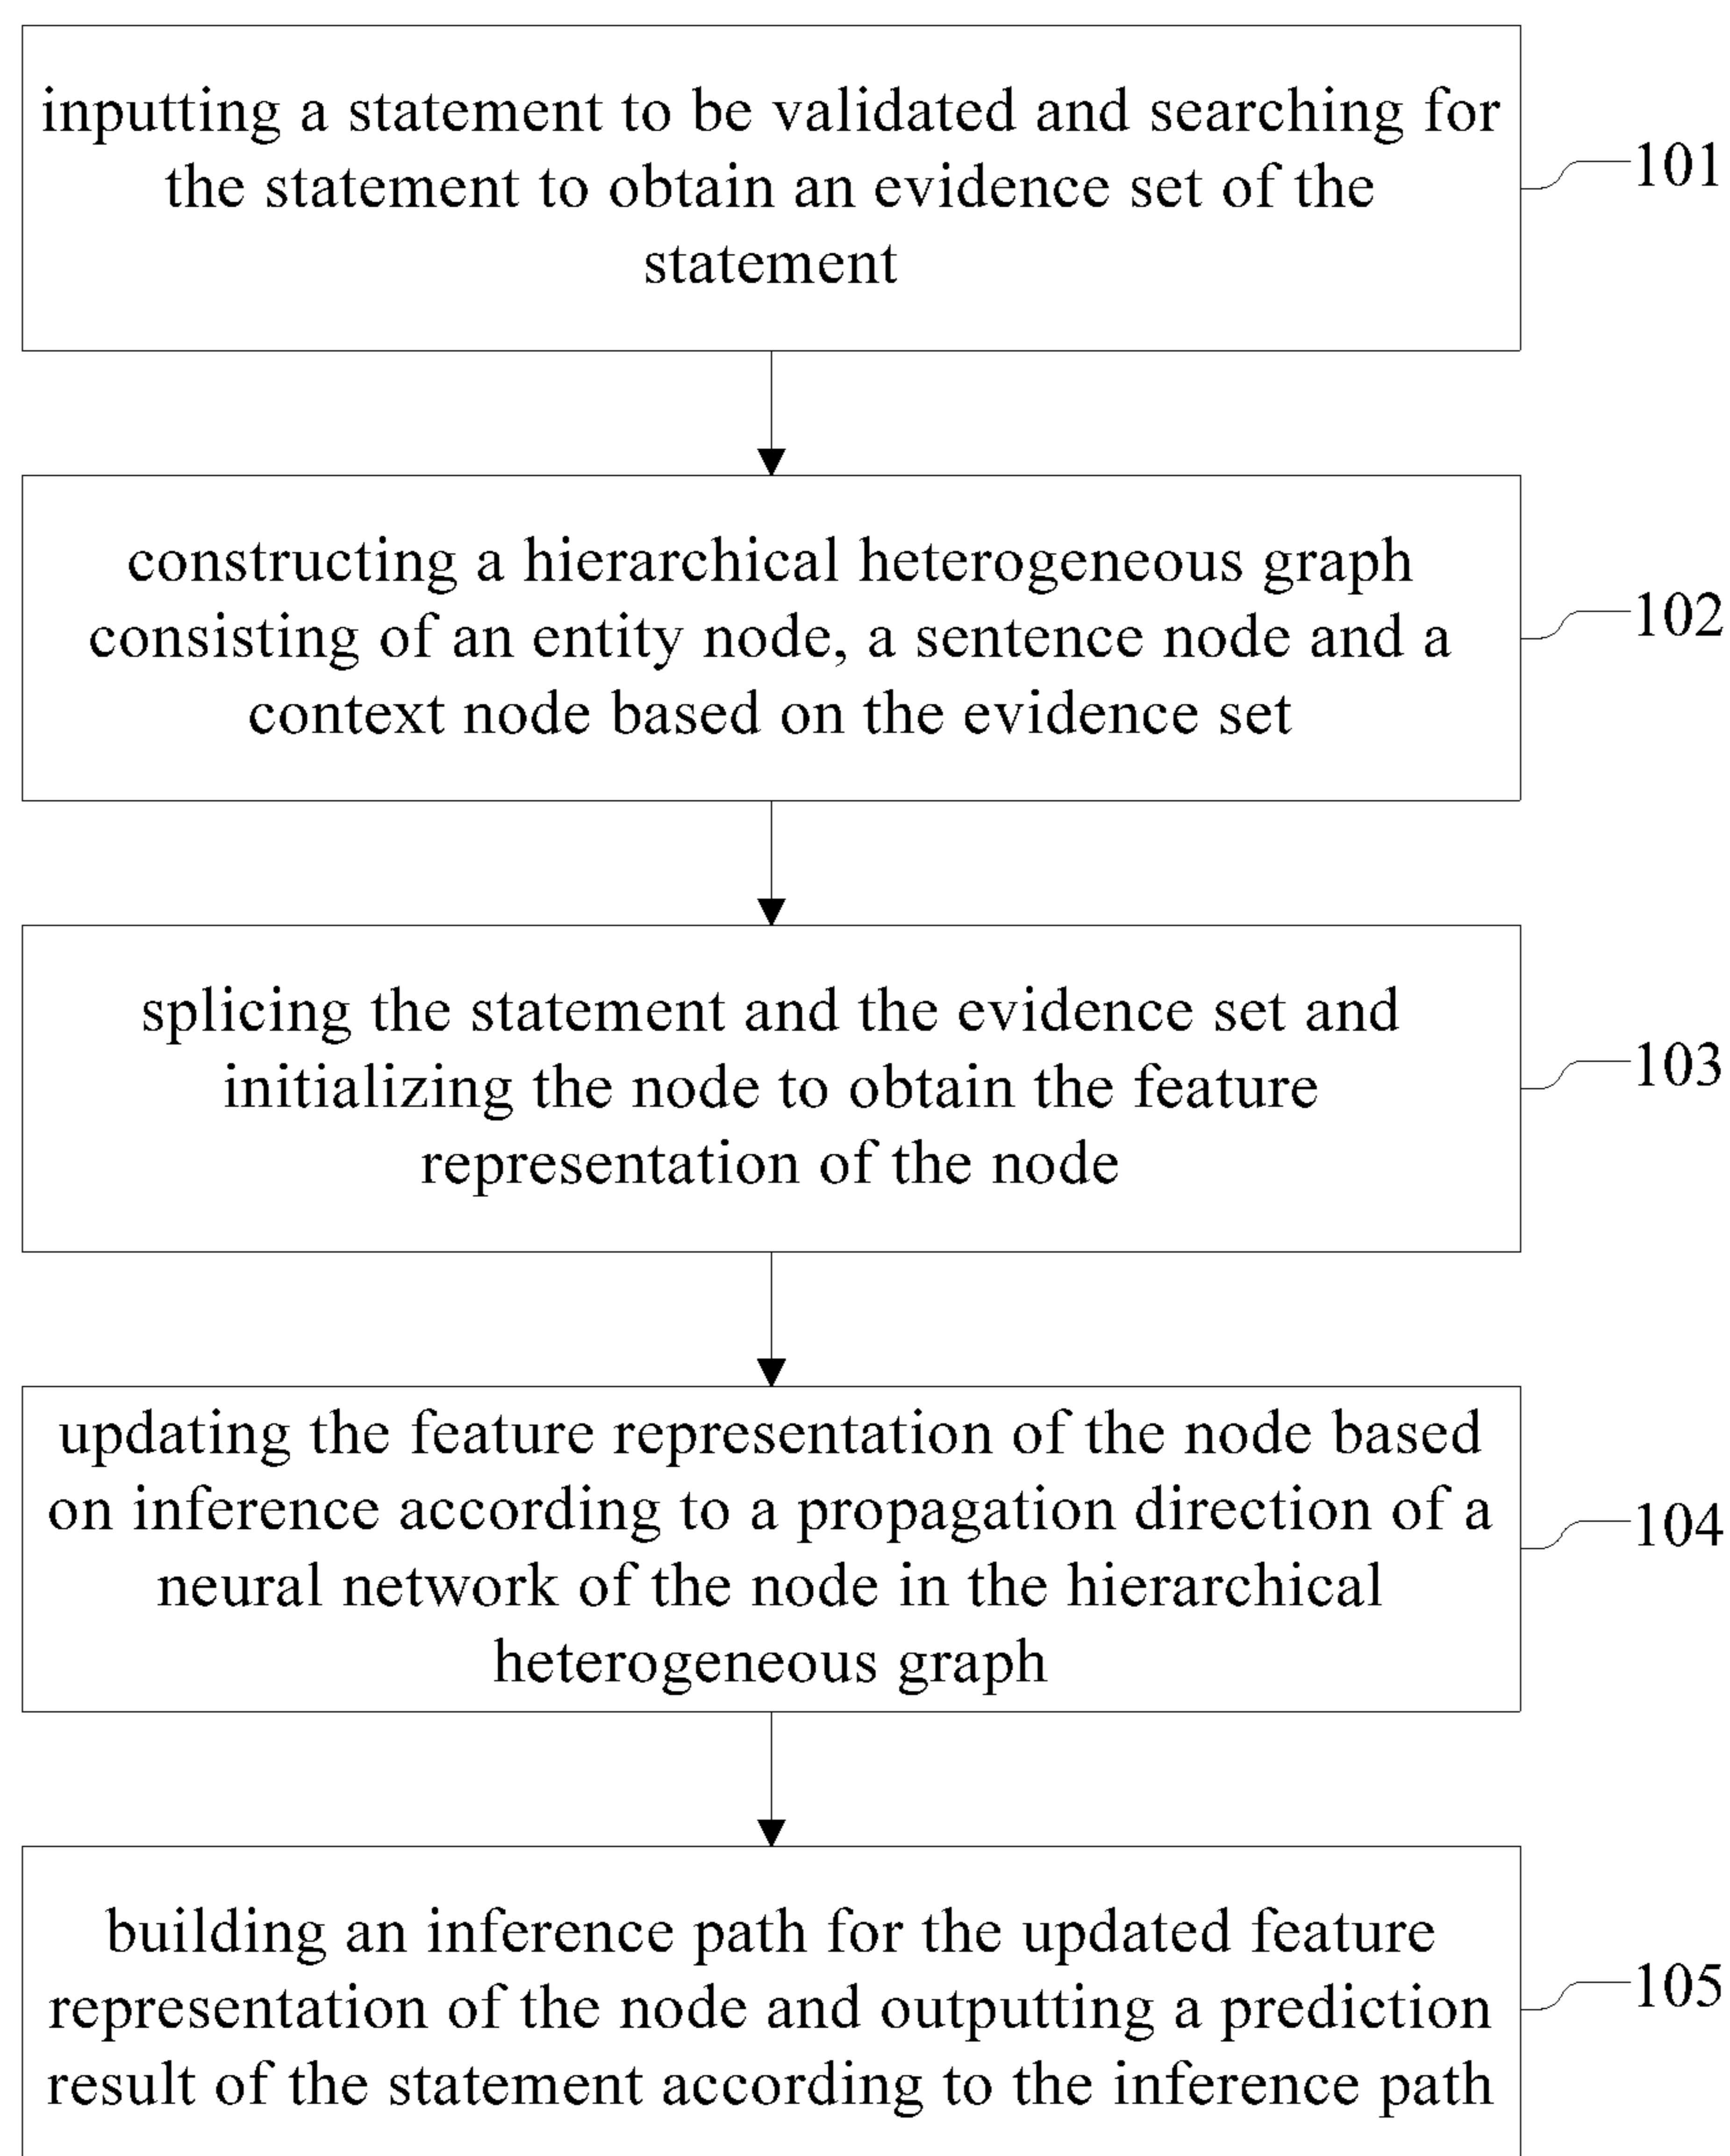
inputting a statement to be validated and searching for the statement to obtain an evidence set of the statement

101

constructing a hierarchical heterogeneous graph consisting of an entity node, a sentence node and a context node based on the evidence set

102

splicing the statement and the evidence set and initializing the node to obtain the feature representation of the node

103

updating the feature representation of the node based on inference according to a propagation direction of a neural network of the node in the hierarchical heterogeneous graph

104

building an inference path for the updated feature representation of the node and outputting a prediction result of the statement according to the inference path

105